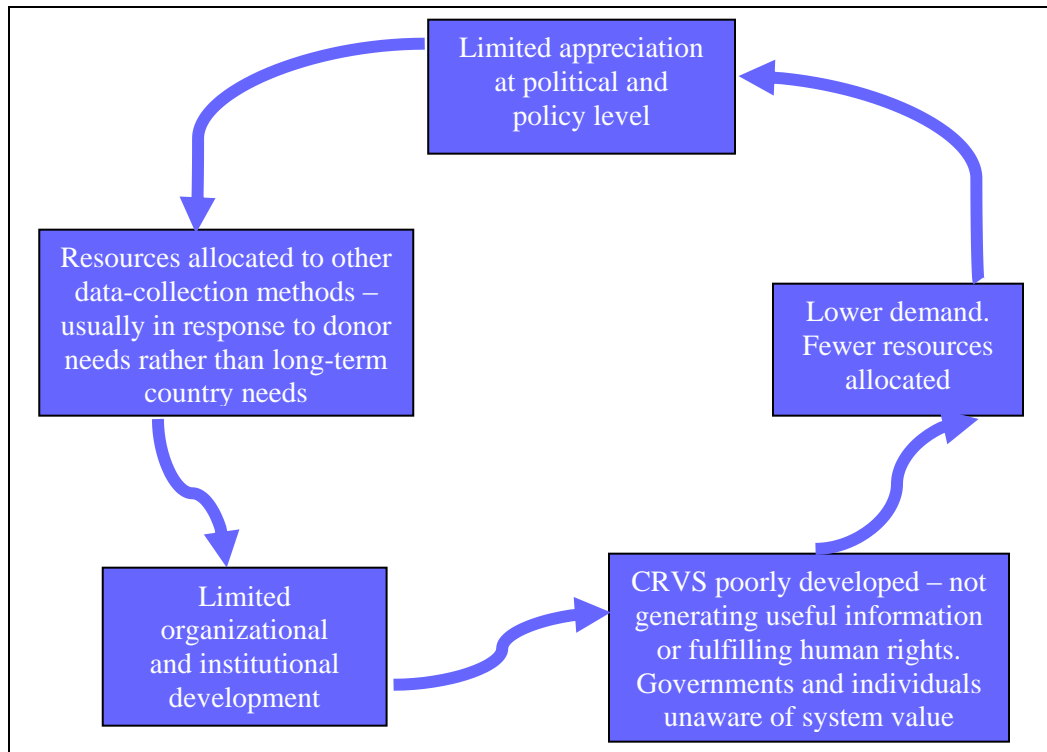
Limited appreciation at political and policy level

Resources allocated to other data-collection methods – usually in response to donor needs rather than long-term country needs

Lower demand. Fewer resources allocated

Limited organizational and institutional development

CRVS poorly developed – not generating useful information or fulfilling human rights. Governments and individuals unaware of system value